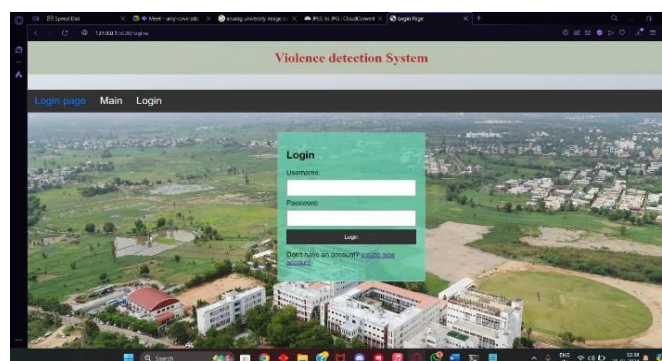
Speed Dial
Meet - any-covr-ukc
anurag university image
JPEG to JPG | CloudConvert
login Page

127.0.0.1:5000/login

Violence detection System

Login page Main Login

Login
Username:
Password:
Login
Don't have an account? create new account

Search